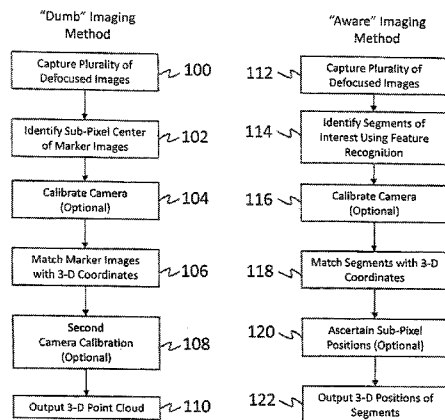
"Dumb" Imaging Method

Capture Plurality of Defocused Images
100

Identify Sub-Pixel Center of Marker Images
102

Calibrate Camera (Optional)
104

Match Marker Images with 3-D Coordinates
106

Second Camera Calibration (Optional)
108

Output 3-D Point Cloud
110

"Aware" Imaging Method

112
Capture Plurality of Defocused Images

114
Identify Segments of Interest Using Feature Recognition

116
Calibrate Camera (Optional)

118
Match Segments with 3-D Coordinates

120
Ascertain Sub-Pixel Positions (Optional)

122
Output 3-D Positions of Segments